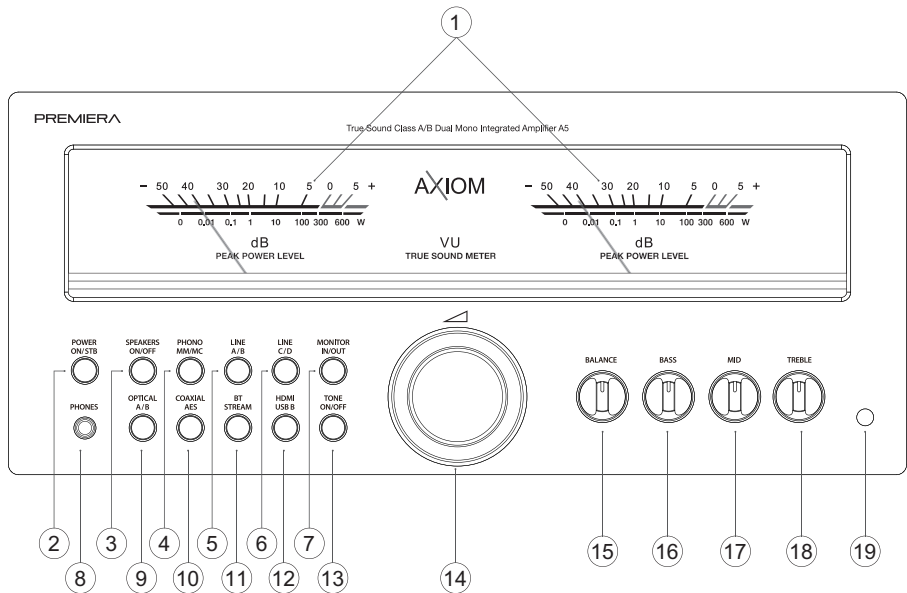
1

PREMIERA

True Sound Class A/B Dual Mono Integrated Amplifier A5

- 50 40 30 20 10 5 0 5 +

0 0.01 0.1 1 10 100 300 600 W

dB
PEAK POWER LEVEL

AXIOM

VU
TRUE SOUND METER

- 50 40 30 20 10 5 0 5 +

0 0.01 0.1 1 10 100 300 600 W

dB
PEAK POWER LEVEL

POWER ON/STB

SPEAKERS ON/OFF

PHONO MM/MC

LINE A/B

LINE C/D

MONITOR IN/OUT

PHONES

OPTICAL A/B

COAXIAL AES

BT STREAM

HDMI USB B

TONE ON/OFF

BALANCE

BASS

MID

TREBLE

2 3 4 5 6 7

8 9 10 11 12 13

14

15 16 17 18 19